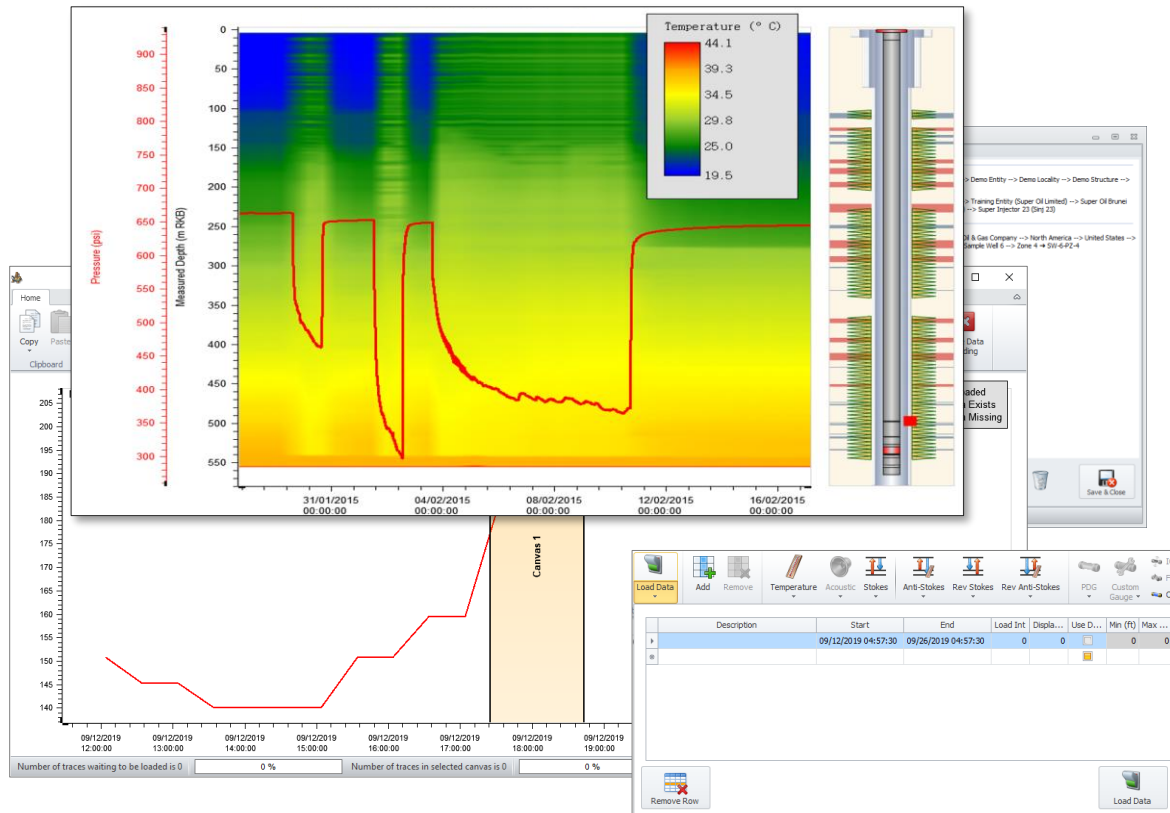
Pressure (psi)

900
850
800
750
700
650
600
550
500
450
400
350
300

Measured Depth (m RKB)

0
50
100
150
200
250
300
350
400
450
500
550

31/01/2015 00:00:00
04/02/2015 00:00:00
08/02/2015 00:00:00
12/02/2015 00:00:00
16/02/2015 00:00:00

Temperature (° C)
44.1
39.3
34.5
29.8
25.0
19.5

--> Demo Entity --> Demo Locality --> Demo Structure -->

--> Training Entity (Super Oil Limited) --> Super Oil Brunei --> Super Injector 23 (Sinj 23)

Oil & Gas Company --> North America --> United States --> Sample Well 6 --> Zone 4 → SW-6-PZ-4

Home
Copy
Paste
Clipboard

Data
ding

aded
Exists
Missing

Save & Close

205
200
195
190
185
180
175
170
165
160
155
150
145
140

Canvas 1

09/12/2019 12:00:00
09/12/2019 13:00:00
09/12/2019 14:00:00
09/12/2019 15:00:00
09/12/2019 16:00:00
09/12/2019 17:00:00
09/12/2019 18:00:00
09/12/2019 19:00:00

Number of traces waiting to be loaded is 0 | 0 % | Number of traces in selected canvas is 0 | 0 %

Load Data | Add | Remove | Temperature | Acoustic | Stokes | Anti-Stokes | Rev Stokes | Rev Anti-Stokes | PDG | Custom Gauge

| Description | Start | End | Load Int | Displa... | Use D... | Min (ft) | Max ... |
|---|---|---|---|---|---|---|---|
| | 09/12/2019 04:57:30 | 09/26/2019 04:57:30 | 0 | 0 | | 0 | 0 |
| | | | | | | | |

Remove Row
Load Data